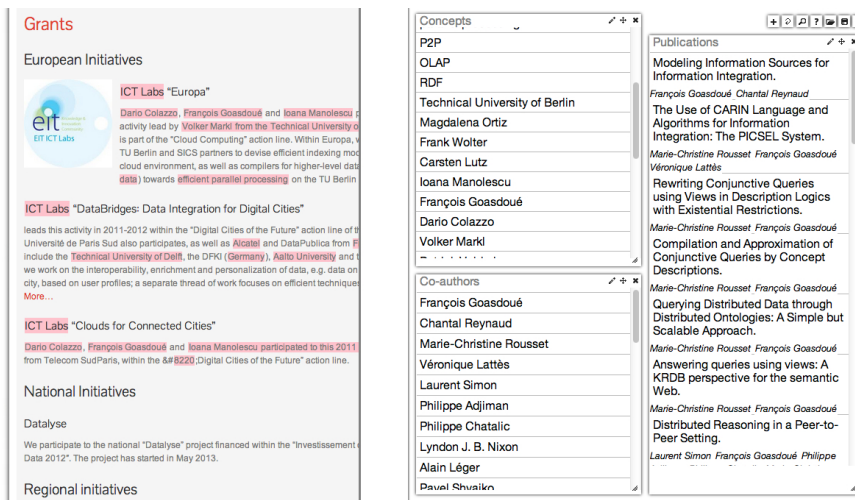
Grants

European Initiatives

eit ICT Labs

ICT Labs "Europa"

Dario Colazzo, François Goasdoué and Ioana Manolescu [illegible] activity lead by Volker Markl from the Technical University o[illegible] is part of the "Cloud Computing" action line. Within Europa, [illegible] TU Berlin and SICS partners to devise efficient indexing mo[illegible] cloud environment, as well as compilers for higher-level dat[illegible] data) towards efficient parallel processing on the TU Berlin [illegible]

ICT Labs "DataBridges: Data Integration for Digital Cities"

leads this activity in 2011-2012 within the "Digital Cities of the Future" action line of th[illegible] Université de Paris Sud also participates, as well as Alcatel and DataPublica from F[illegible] include the Technical University of Delft, the DFKI (Germany), Aalto University and t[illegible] we work on the interoperability, enrichment and personalization of data, e.g. data on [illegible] city, based on user profiles; a separate thread of work focuses on efficient technique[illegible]
More...

ICT Labs "Clouds for Connected Cities"

Dario Colazzo, François Goasdoué and Ioana Manolescu participated to this 2011 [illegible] from Telecom SudParis, within the &#8220;Digital Cities of the Future" action line.

National Initiatives

Datalyse

We participate to the national "Datalyse" project financed within the "Investissement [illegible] Data 2012". The project has started in May 2013.

Regional initiatives

Concepts
P2P
OLAP
RDF
Technical University of Berlin
Magdalena Ortiz
Frank Wolter
Carsten Lutz
Ioana Manolescu
François Goasdoué
Dario Colazzo
Volker Markl

Co-authors
François Goasdoué
Chantal Reynaud
Marie-Christine Rousset
Véronique Lattès
Laurent Simon
Philippe Adjiman
Philippe Chatalic
Lyndon J. B. Nixon
Alain Léger
Pavel Shvaiko

Publications
Modeling Information Sources for Information Integration.
François Goasdoué Chantal Reynaud
The Use of CARIN Language and Algorithms for Information Integration: The PICSEL System.
Marie-Christine Rousset François Goasdoué Véronique Lattès
Rewriting Conjunctive Queries using Views in Description Logics with Existential Restrictions.
Marie-Christine Rousset François Goasdoué
Compilation and Approximation of Conjunctive Queries by Concept Descriptions.
Marie-Christine Rousset François Goasdoué
Querying Distributed Data through Distributed Ontologies: A Simple but Scalable Approach.
Marie-Christine Rousset François Goasdoué
Answering queries using views: A KRDB perspective for the semantic Web.
Marie-Christine Rousset François Goasdoué
Distributed Reasoning in a Peer-to-Peer Setting.
Laurent Simon François Goasdoué Philippe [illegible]